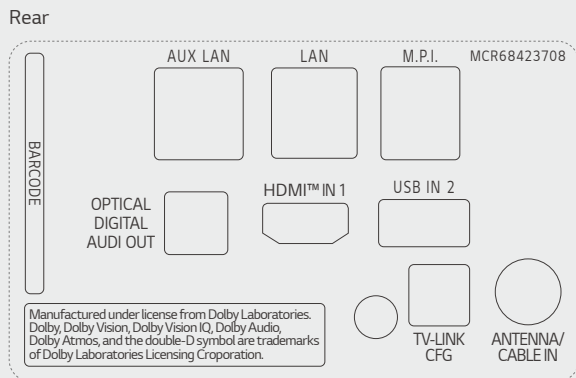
Rear

AUX LAN

LAN

M.P.I.

MCR68423708

BARCODE

OPTICAL DIGITAL AUDI OUT

HDMI™ IN 1

USB IN 2

Manufactured under license from Dolby Laboratories. Dolby, Dolby Vision, Dolby Vision IQ, Dolby Audio, Dolby Atmos, and the double-D symbol are trademarks of Dolby Laboratories Licensing Croporation.

TV-LINK CFG

ANTENNA/ CABLE IN